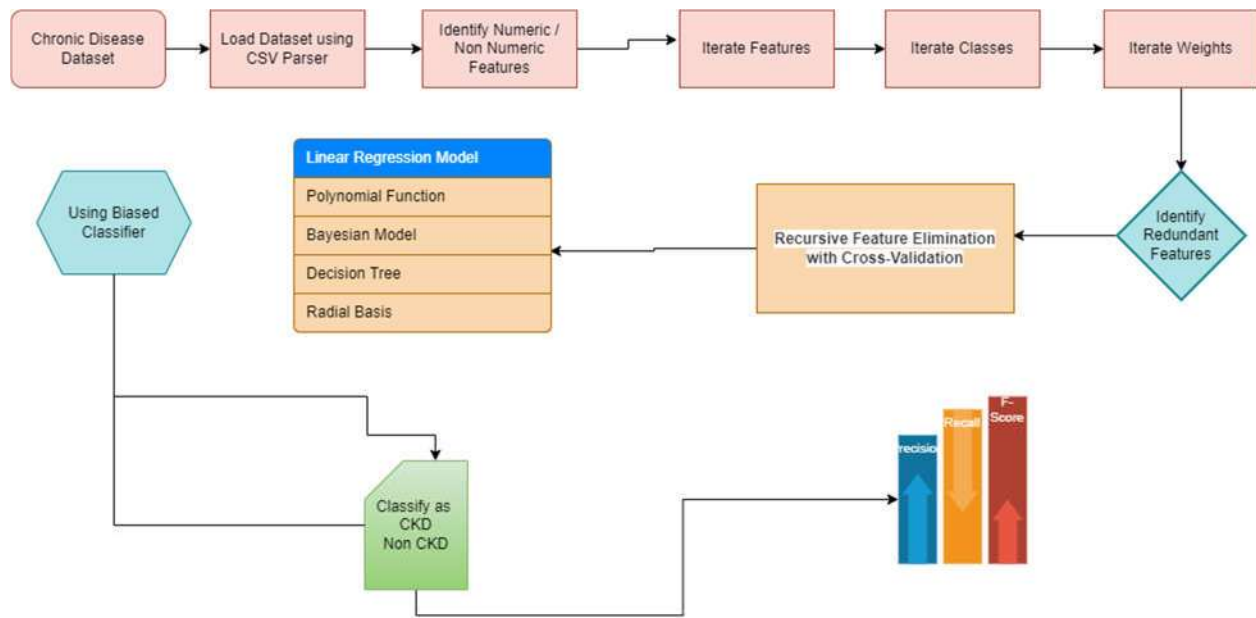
Chronic Disease Dataset

Load Dataset using CSV Parser

Identify Numeric / Non Numeric Features

Iterate Features

Iterate Classes

Iterate Weights

Identify Redundant Features

Recursive Feature Elimination with Cross-Validation

Linear Regression Model

Polynomial Function

Bayesian Model

Decision Tree

Radial Basis

Using Biased Classifier

Classify as CKD Non CKD

recisio

Recall

F-Score